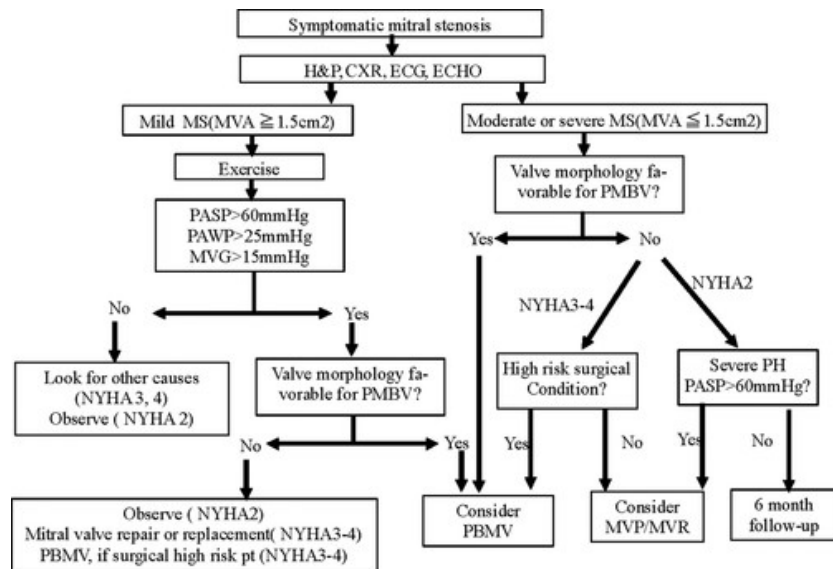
Symptomatic mitral stenosis

H&P, CXR, ECG, ECHO

Mild MS(MVA ≧ 1.5cm2)

Moderate or severe MS(MVA ≦ 1.5cm2)

Exercise

Valve morphology favorable for PMBV?

PASP>60mmHg
PAWP>25mmHg
MVG>15mmHg

Yes

No

NYHA3-4

NYHA2

No

Yes

Look for other causes (NYHA 3, 4)
Observe ( NYHA 2)

Valve morphology favorable for PMBV?

High risk surgical Condition?

Severe PH PASP>60mmHg?

Yes

No

Yes

No

No

Yes

Observe ( NYHA2)
Mitral valve repair or replacement( NYHA3-4)
PBMV, if surgical high risk pt (NYHA3-4)

Consider PBMV

Consider MVP/MVR

6 month follow-up